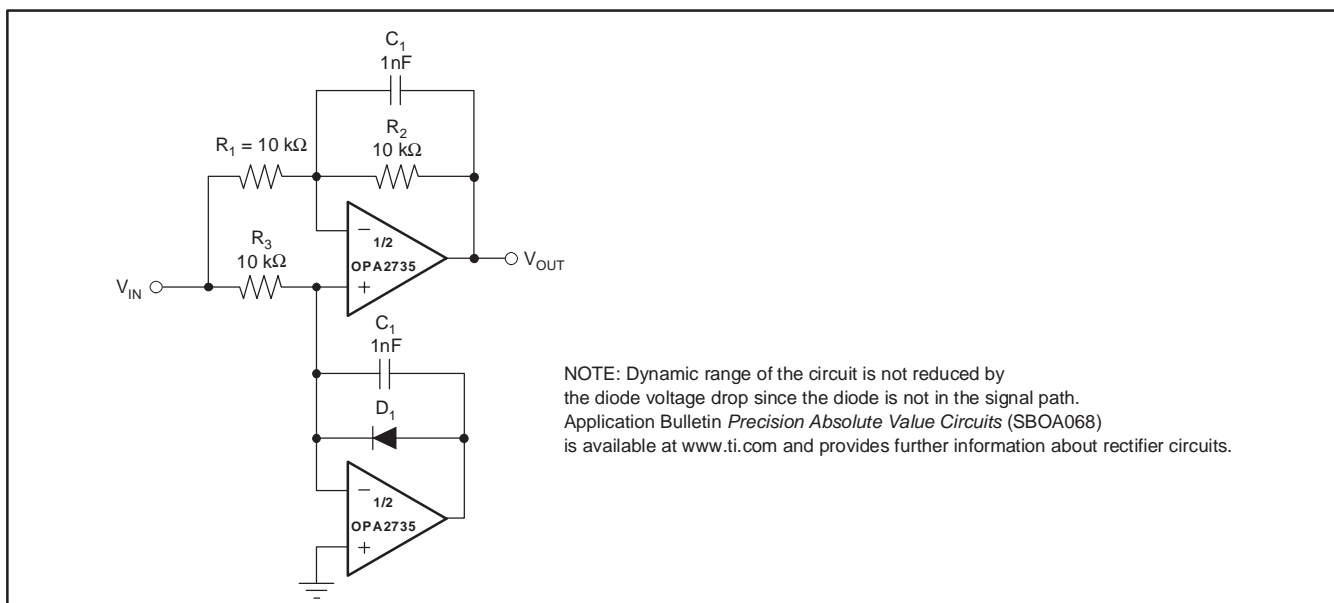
$C_1$
1nF

$R_1 = 10\ k\Omega$

$R_2$
$10\ k\Omega$

$R_3$
$10\ k\Omega$

$V_{IN}$

−
1/2
OPA2735
+

$V_{OUT}$

$C_1$
1nF

$D_1$

−
1/2
OPA2735
+

NOTE: Dynamic range of the circuit is not reduced by the diode voltage drop since the diode is not in the signal path. Application Bulletin *Precision Absolute Value Circuits* (SBOA068) is available at www.ti.com and provides further information about rectifier circuits.